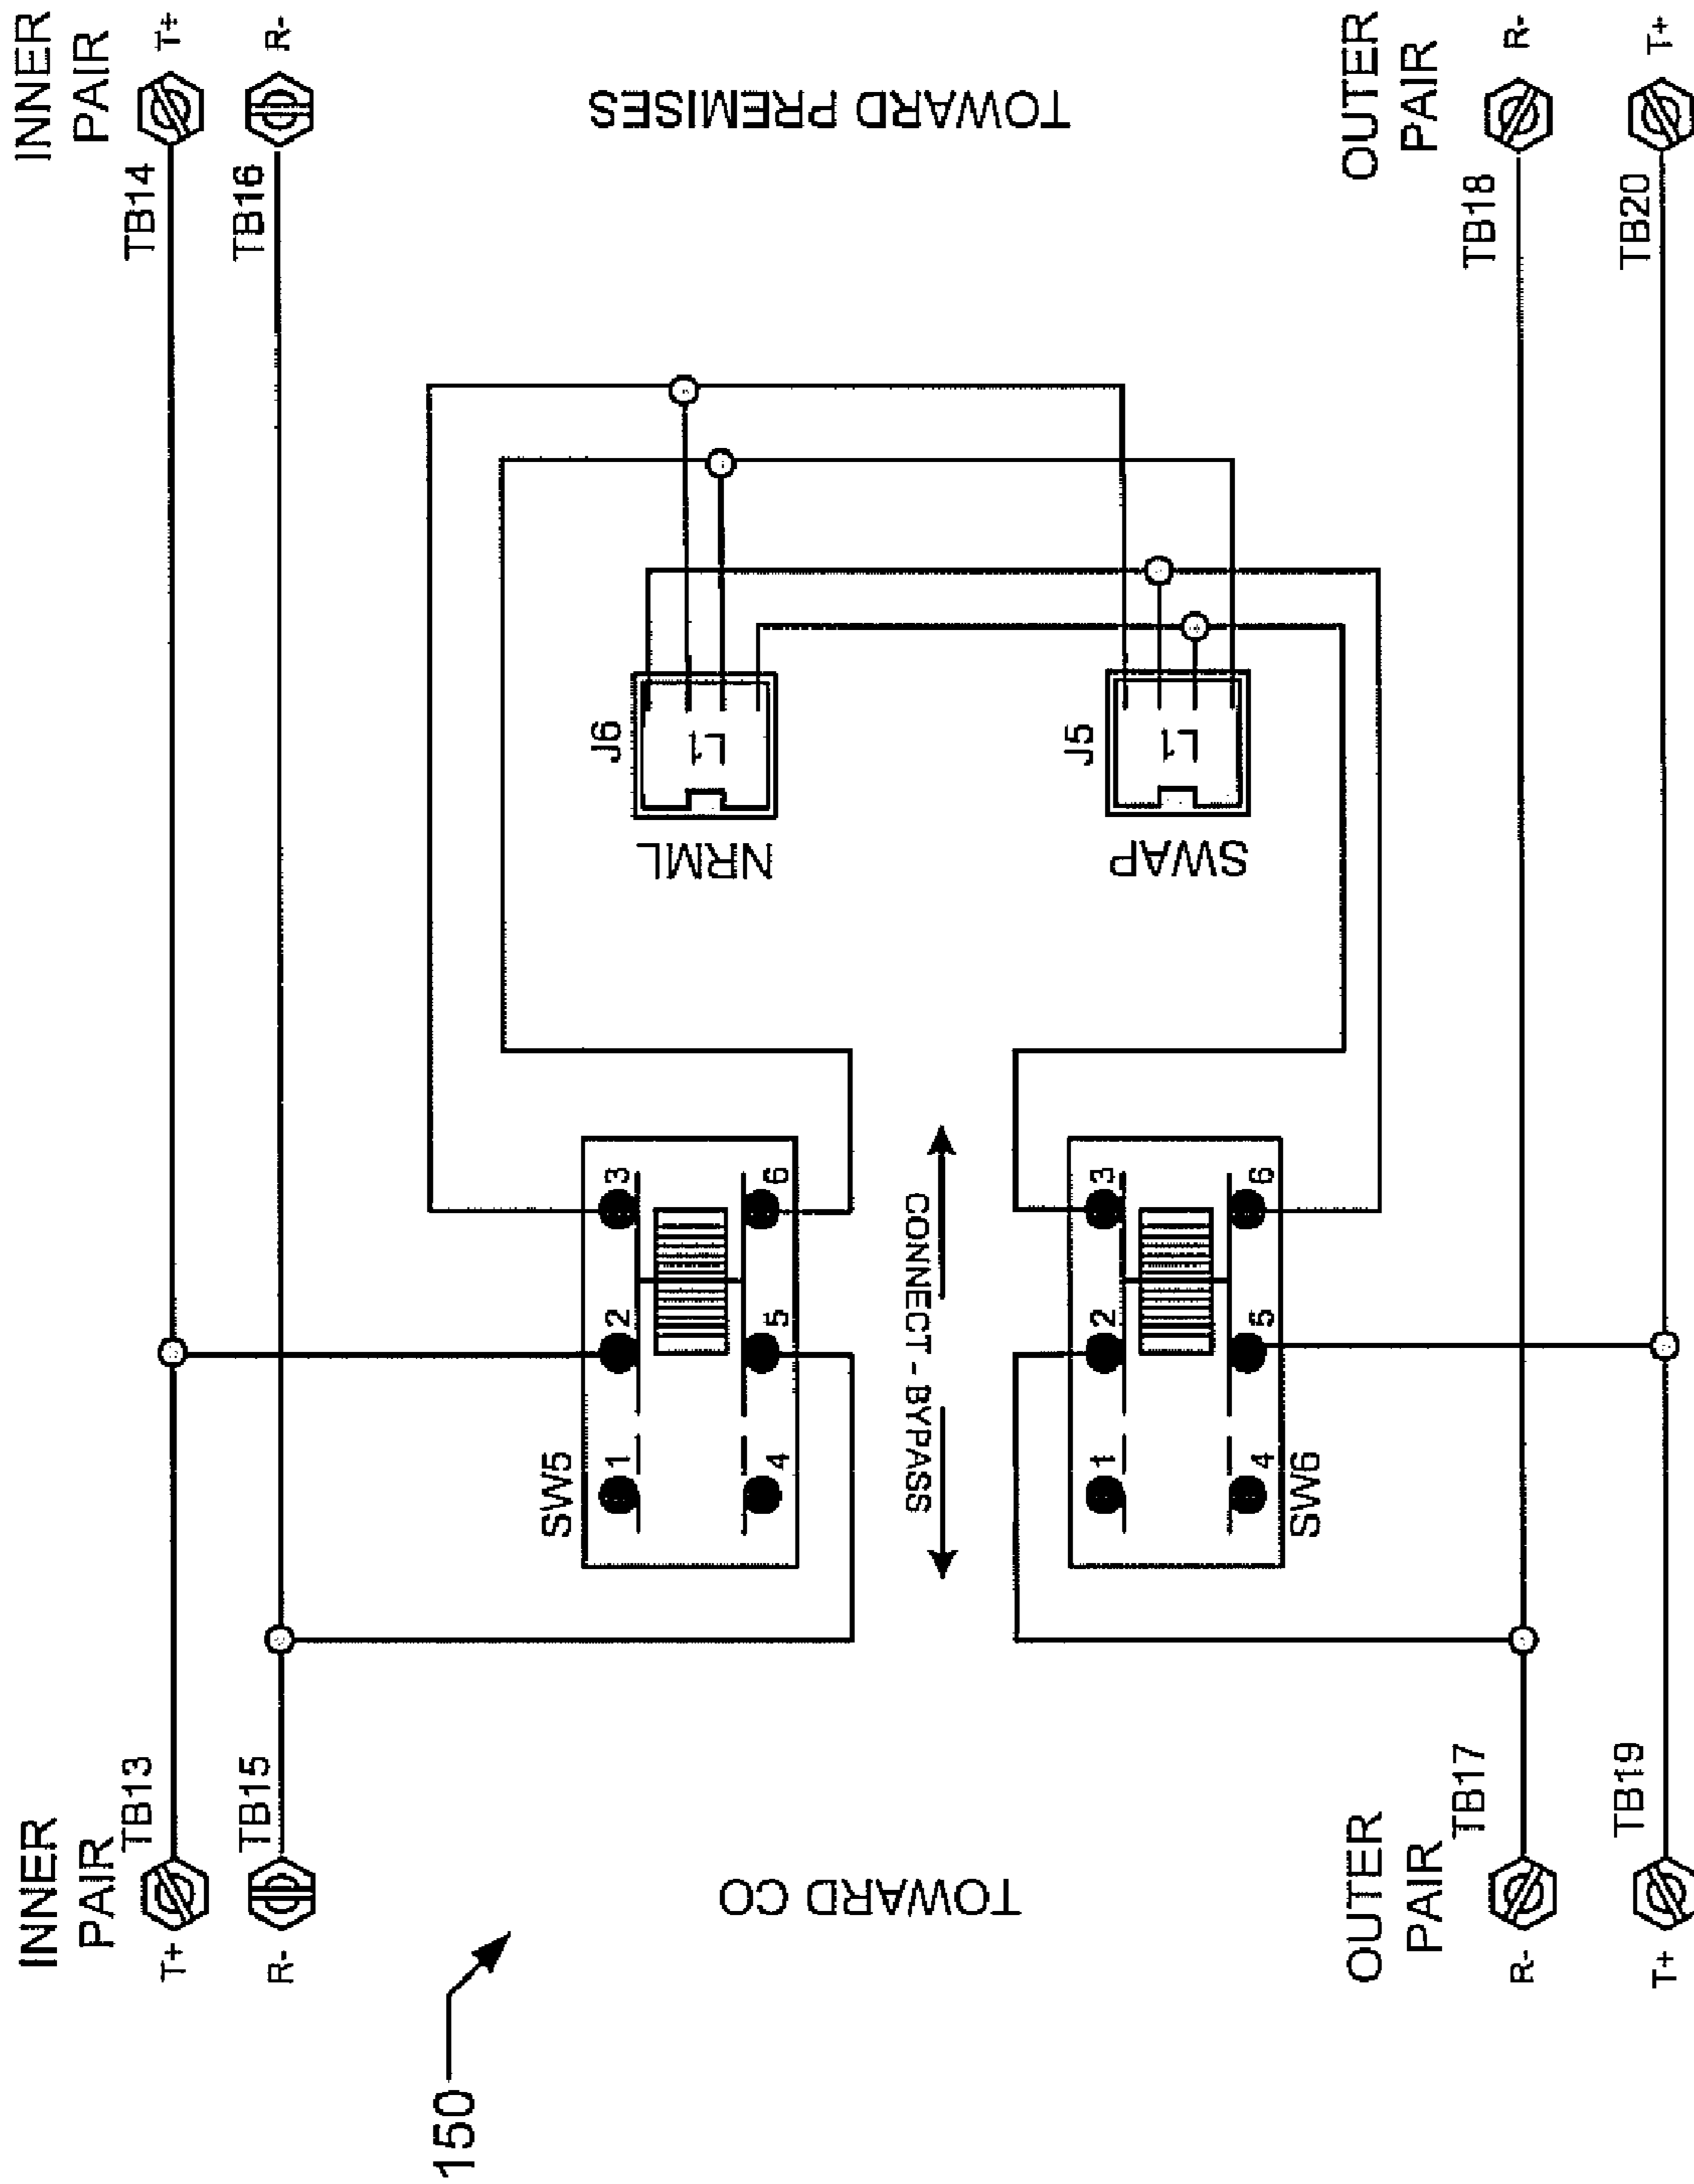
INNER PAIR
T+
TB14
R-
TB16
TOWARD PREMISES
OUTER PAIR
R-
TB18
T+
TB20
J6
L1
NRML
J5
L1
SWAP
SW5
1
2
3
4
5
6
CONNECT - BYPASS
SW6
1
2
3
4
5
6
INNER PAIR
TB13
T+
TB15
R-
TOWARD CO
OUTER PAIR
TB17
R-
TB19
T+
150